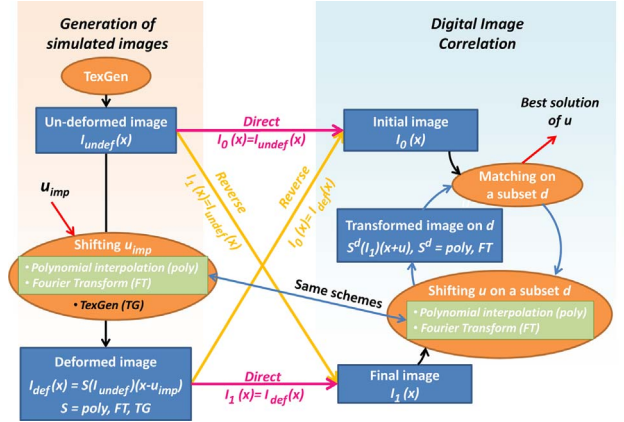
Generation of simulated images

Digital Image Correlation

TexGen

Un-deformed image
$I_{undef}(x)$

Direct
$I_0(x)=I_{undef}(x)$

Initial image
$I_0(x)$

Best solution of u

$u_{imp}$

Reverse
$I_1(x)=I_{undef}(x)$

Reverse
$I_0(x)=I_{def}(x)$

Matching on a subset d

Transformed image on d
$S^d(I_1)(x+u)$, $S^d$ = poly, FT

Shifting $u_{imp}$
• Polynomial interpolation (poly)
• Fourier Transform (FT)
• TexGen (TG)

Same schemes

Shifting u on a subset d
• Polynomial interpolation (poly)
• Fourier Transform (FT)

Deformed image
$I_{def}(x) = S(I_{undef})(x-u_{imp})$
S = poly, FT, TG

Direct
$I_1(x)=I_{def}(x)$

Final image
$I_1(x)$